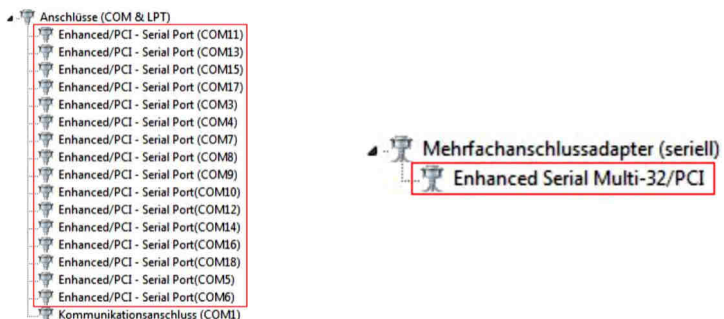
Anschlüsse (COM & LPT)
Enhanced/PCI - Serial Port (COM11)
Enhanced/PCI - Serial Port (COM13)
Enhanced/PCI - Serial Port (COM15)
Enhanced/PCI - Serial Port (COM17)
Enhanced/PCI - Serial Port (COM3)
Enhanced/PCI - Serial Port (COM4)
Enhanced/PCI - Serial Port (COM7)
Enhanced/PCI - Serial Port (COM8)
Enhanced/PCI - Serial Port (COM9)
Enhanced/PCI - Serial Port(COM10)
Enhanced/PCI - Serial Port(COM12)
Enhanced/PCI - Serial Port(COM14)
Enhanced/PCI - Serial Port(COM16)
Enhanced/PCI - Serial Port(COM18)
Enhanced/PCI - Serial Port(COM5)
Enhanced/PCI - Serial Port(COM6)
Kommunikationsanschluss (COM1)

Mehrfachanschlussadapter (seriell)
Enhanced Serial Multi-32/PCI